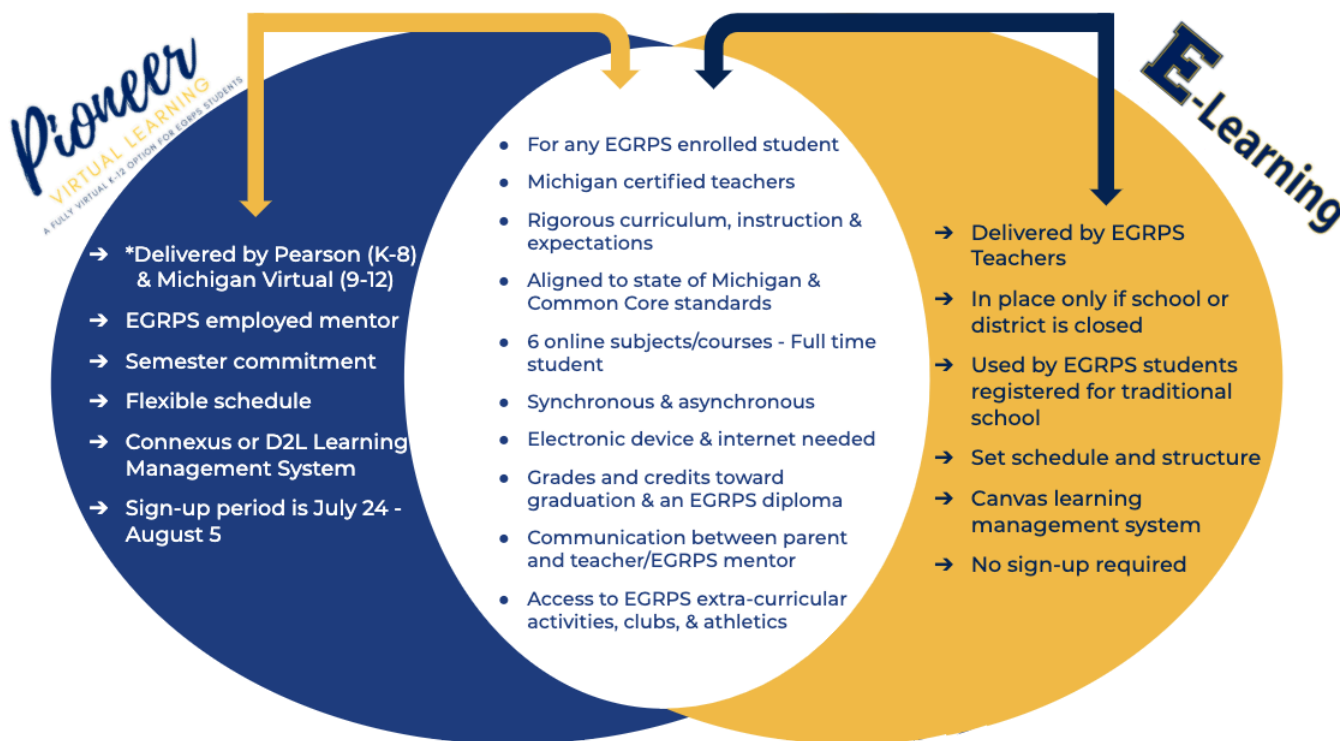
Pioneer
VIRTUAL LEARNING
A FULLY VIRTUAL K-12 OPTION FOR EGRPS STUDENTS

➔ *Delivered by Pearson (K-8) & Michigan Virtual (9-12)
➔ EGRPS employed mentor
➔ Semester commitment
➔ Flexible schedule
➔ Connexus or D2L Learning Management System
➔ Sign-up period is July 24 - August 5

• For any EGRPS enrolled student
• Michigan certified teachers
• Rigorous curriculum, instruction & expectations
• Aligned to state of Michigan & Common Core standards
• 6 online subjects/courses - Full time student
• Synchronous & asynchronous
• Electronic device & internet needed
• Grades and credits toward graduation & an EGRPS diploma
• Communication between parent and teacher/EGRPS mentor
• Access to EGRPS extra-curricular activities, clubs, & athletics

E-Learning

➔ Delivered by EGRPS Teachers
➔ In place only if school or district is closed
➔ Used by EGRPS students registered for traditional school
➔ Set schedule and structure
➔ Canvas learning management system
➔ No sign-up required